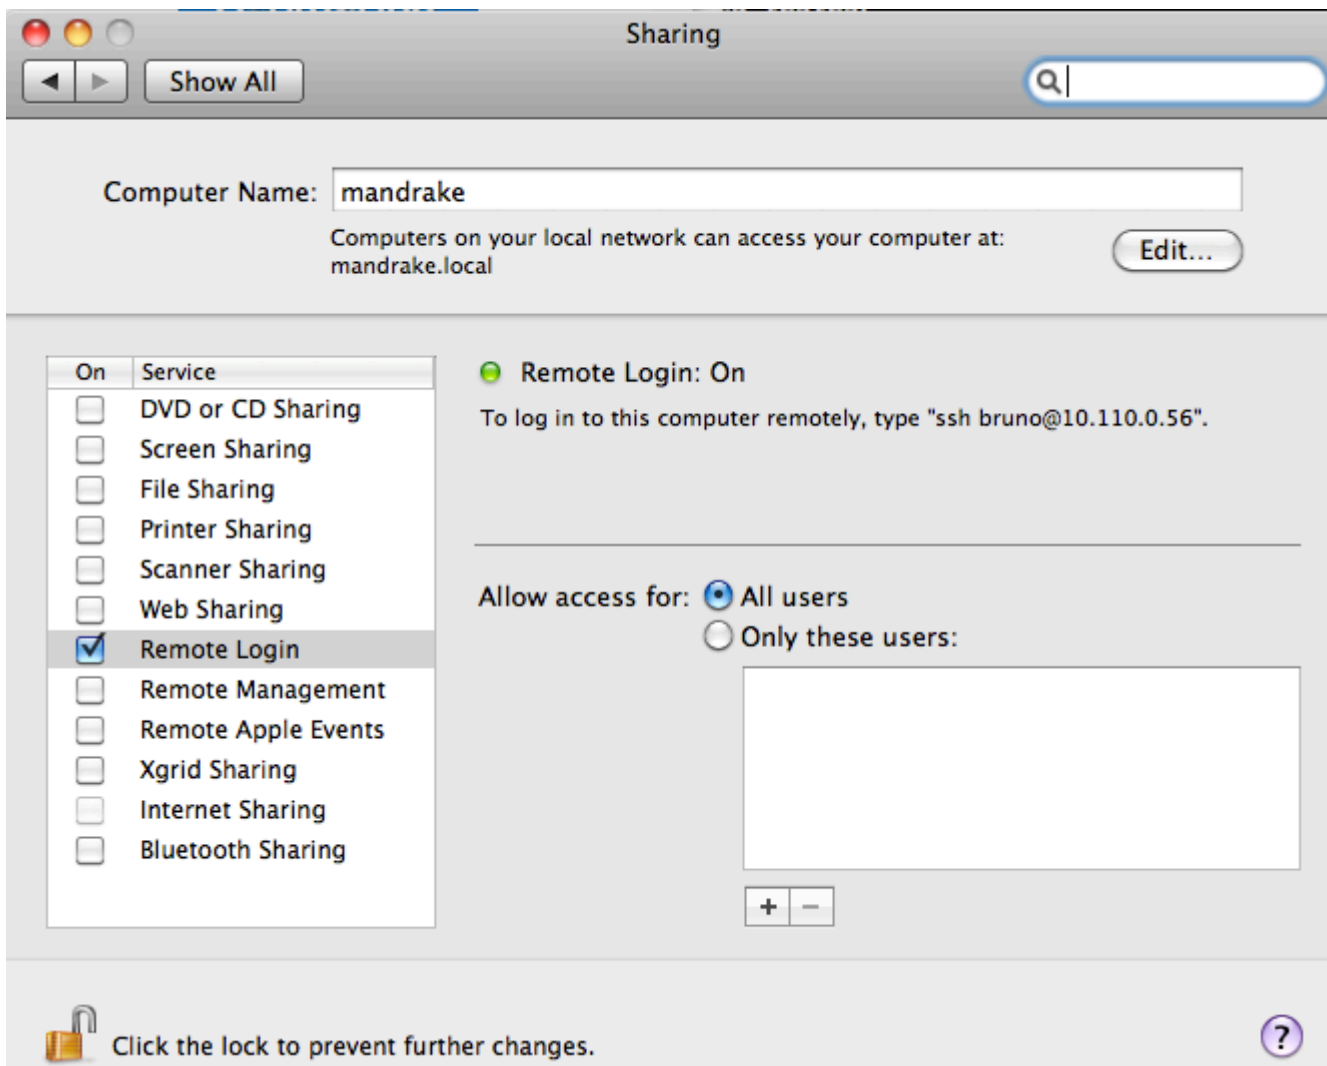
Sharing

Show All

Computer Name: mandrake

Computers on your local network can access your computer at: mandrake.local

Edit...

| On | Service |
|---|---|
| ☐ | DVD or CD Sharing |
| ☐ | Screen Sharing |
| ☐ | File Sharing |
| ☐ | Printer Sharing |
| ☐ | Scanner Sharing |
| ☐ | Web Sharing |
| ☑ | Remote Login |
| ☐ | Remote Management |
| ☐ | Remote Apple Events |
| ☐ | Xgrid Sharing |
| ☐ | Internet Sharing |
| ☐ | Bluetooth Sharing |

Remote Login: On

To log in to this computer remotely, type "ssh bruno@10.110.0.56".

Allow access for: All users

Only these users:

+ −

Click the lock to prevent further changes.

?